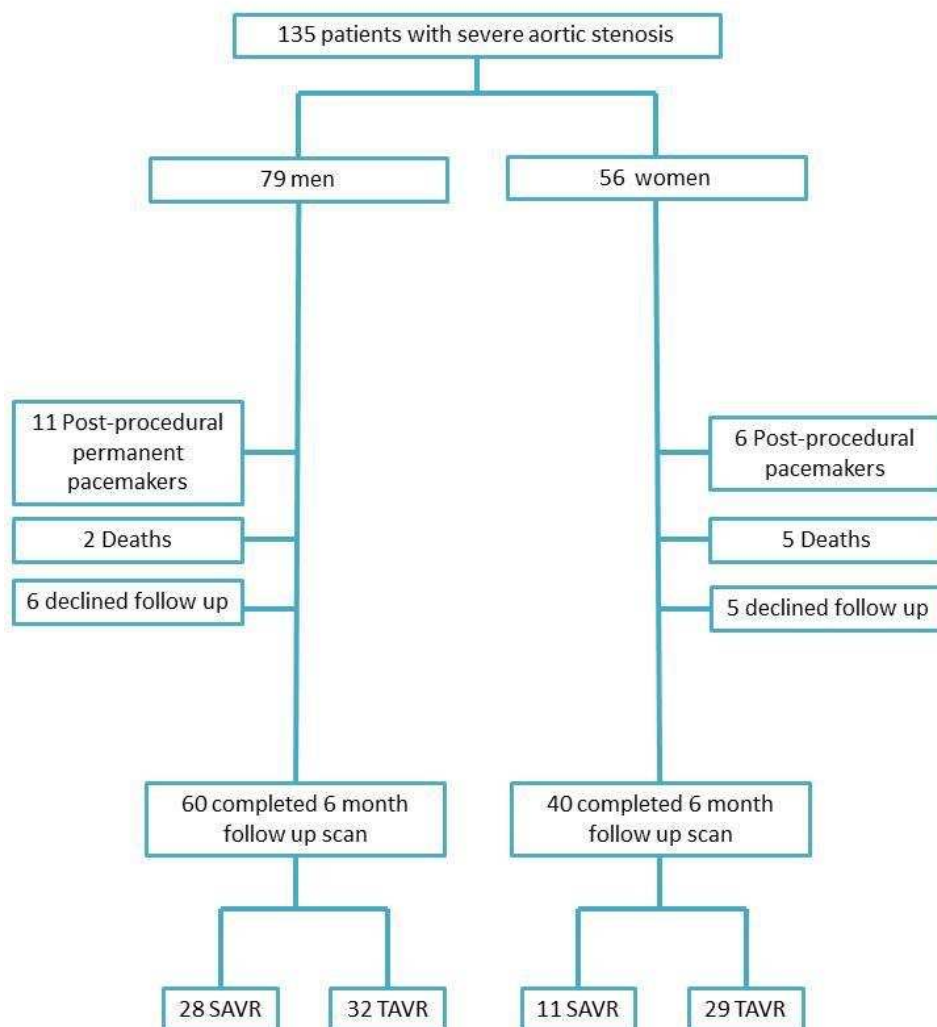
135 patients with severe aortic stenosis

79 men

56 women

11 Post-procedural permanent pacemakers

2 Deaths

6 declined follow up

6 Post-procedural pacemakers

5 Deaths

5 declined follow up

60 completed 6 month follow up scan

40 completed 6 month follow up scan

28 SAVR

32 TAVR

11 SAVR

29 TAVR